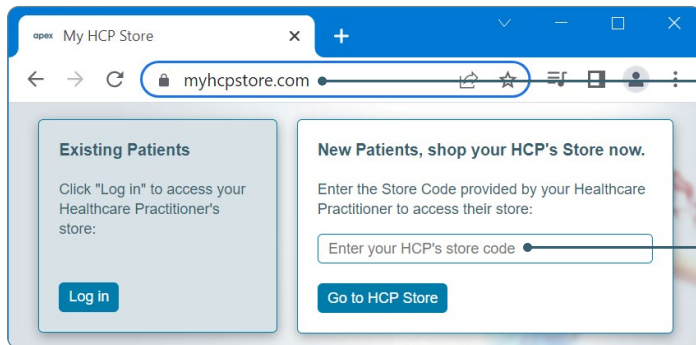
apex My HCP Store

myhcpstore.com

Existing Patients

Click "Log in" to access your Healthcare Practitioner's store:

Log in

New Patients, shop your HCP's Store now.

Enter the Store Code provided by your Healthcare Practitioner to access their store:

Enter your HCP's store code

Go to HCP Store